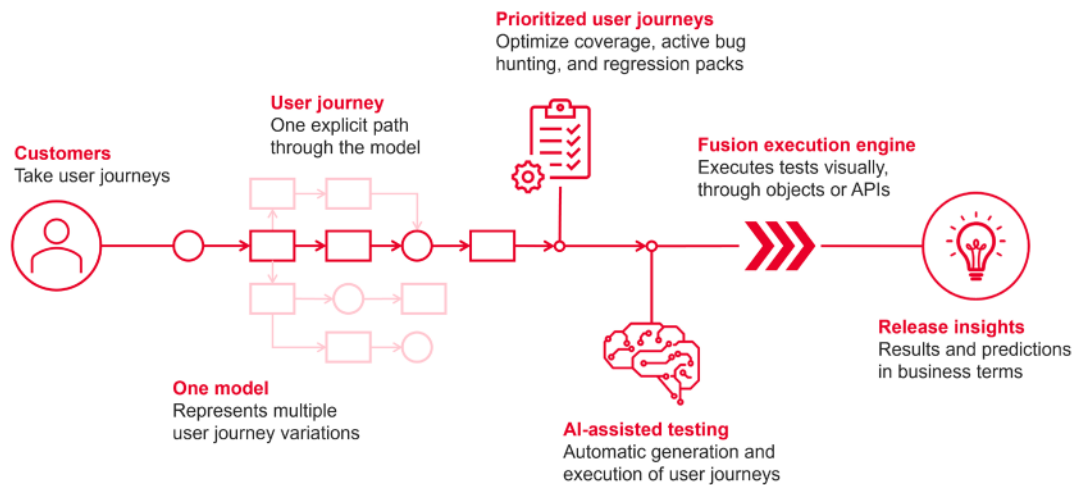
Prioritized user journeys
Optimize coverage, active bug hunting, and regression packs

User journey
One explicit path through the model

Customers
Take user journeys

Fusion execution engine
Executes tests visually, through objects or APIs

Release insights
Results and predictions in business terms

One model
Represents multiple user journey variations

AI-assisted testing
Automatic generation and execution of user journeys